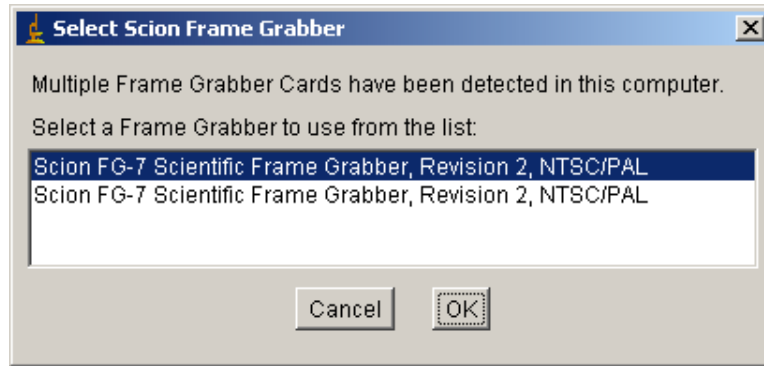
Select Scion Frame Grabber

X

Multiple Frame Grabber Cards have been detected in this computer.

Select a Frame Grabber to use from the list:

Scion FG-7 Scientific Frame Grabber, Revision 2, NTSC/PAL
Scion FG-7 Scientific Frame Grabber, Revision 2, NTSC/PAL

Cancel

OK